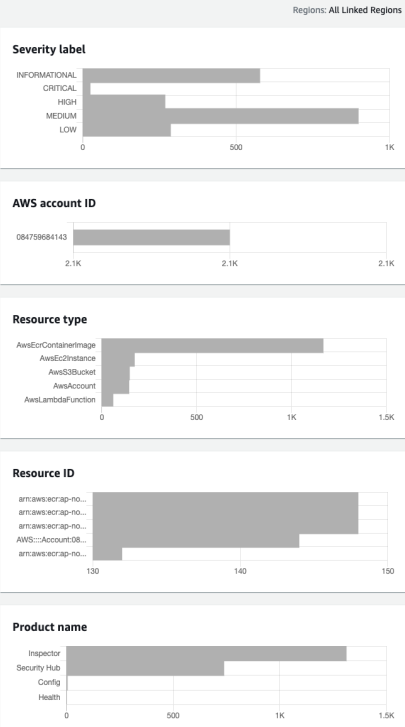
Regions: All Linked Regions

Severity label

INFORMATIONAL
CRITICAL
HIGH
MEDIUM
LOW

0 500 1K

AWS account ID

084759684143

2.1K 2.1K 2.1K

Resource type

AwsEcrContainerImage
AwsEc2Instance
AwsS3Bucket
AwsAccount
AwsLambdaFunction

0 500 1K 1.5K

Resource ID

arn:aws:ecr:ap-no...
arn:aws:ecr:ap-no...
arn:aws:ecr:ap-no...
AWS::::Account:08...
arn:aws:ecr:ap-no...

130 140 150

Product name

Inspector
Security Hub
Config
Health

0 500 1K 1.5K